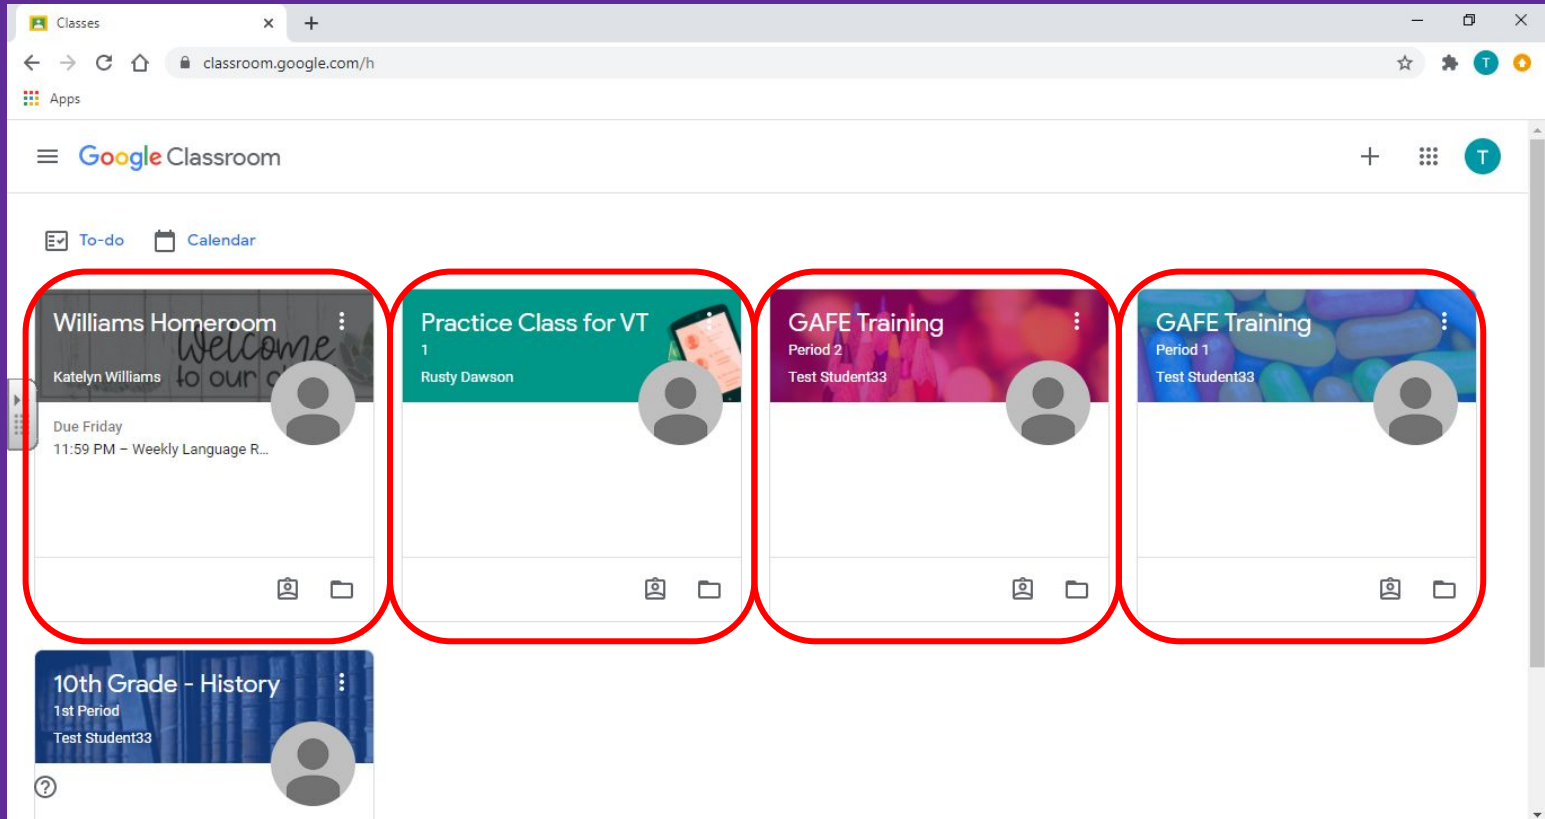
Classes

classroom.google.com/h

Apps

Google Classroom

To-do

Calendar

Williams Homeroom
Katelyn Williams
Welcome to our c

Due Friday
11:59 PM – Weekly Language R...

Practice Class for VT
1
Rusty Dawson

GAFE Training
Period 2
Test Student33

GAFE Training
Period 1
Test Student33

10th Grade - History
1st Period
Test Student33